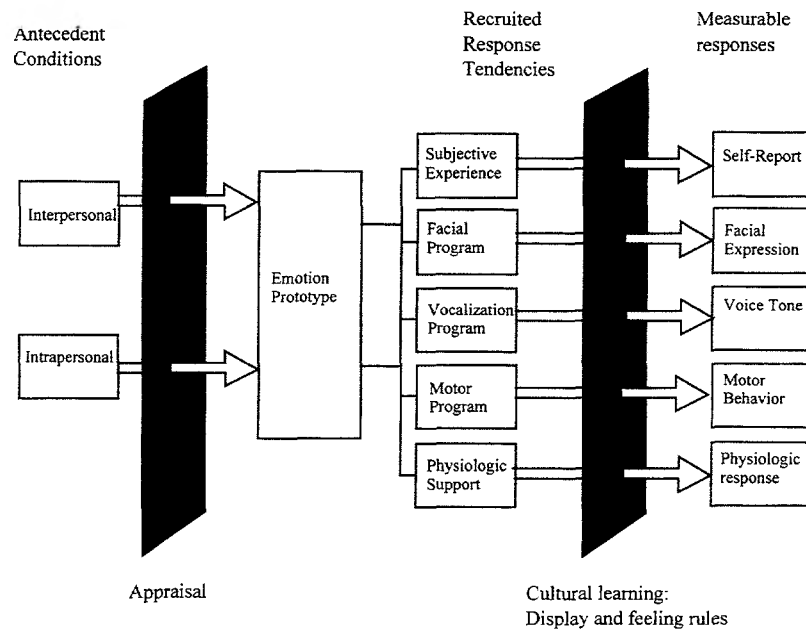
Antecedent Conditions

Recruited Response Tendencies

Measurable responses

Interpersonal

Intrapersonal

Emotion Prototype

Subjective Experience

Facial Program

Vocalization Program

Motor Program

Physiologic Support

Self-Report

Facial Expression

Voice Tone

Motor Behavior

Physiologic response

Appraisal

Cultural learning: Display and feeling rules